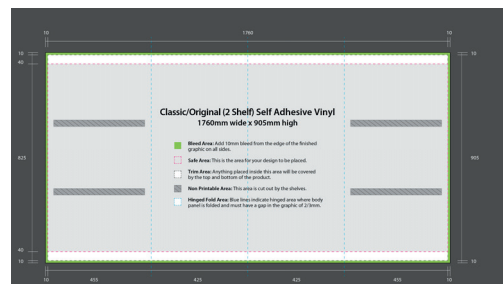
10
1760
10

10
40
825
40
10

10
905
10

Classic/Original (2 Shelf) Self Adhesive Vinyl
1760mm wide x 905mm high

Bleed Area: Add 10mm bleed from the edge of the finished graphic on all sides.

Safe Area: This is the area for your design to be placed.

Trim Area: Anything placed inside this area will be covered by the top and bottom of the product.

Non Printable Area: This area is cut out by the shelves.

Hinged Fold Area: Blue lines indicate hinged area where body panel is folded and must have a gap in the graphic of 2/3mm.

10
455
425
425
455
10